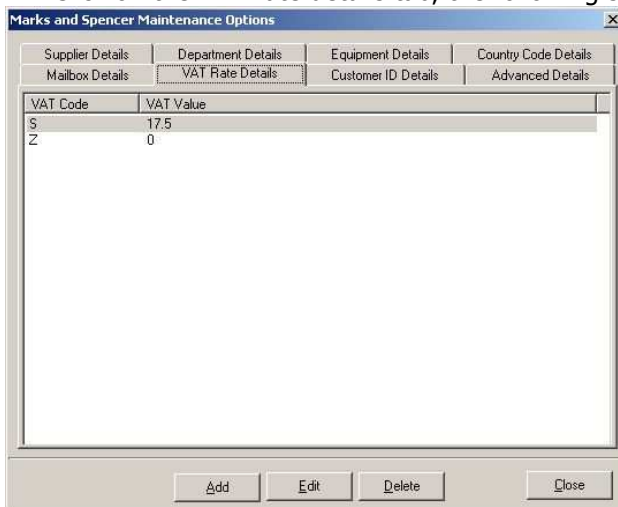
Marks and Spencer Maintenance Options

Supplier Details
Department Details
Equipment Details
Country Code Details
Mailbox Details
VAT Rate Details
Customer ID Details
Advanced Details

| VAT Code | VAT Value |
|---|---|
| S | 17.5 |
| Z | 0 |

Add
Edit
Delete
Close